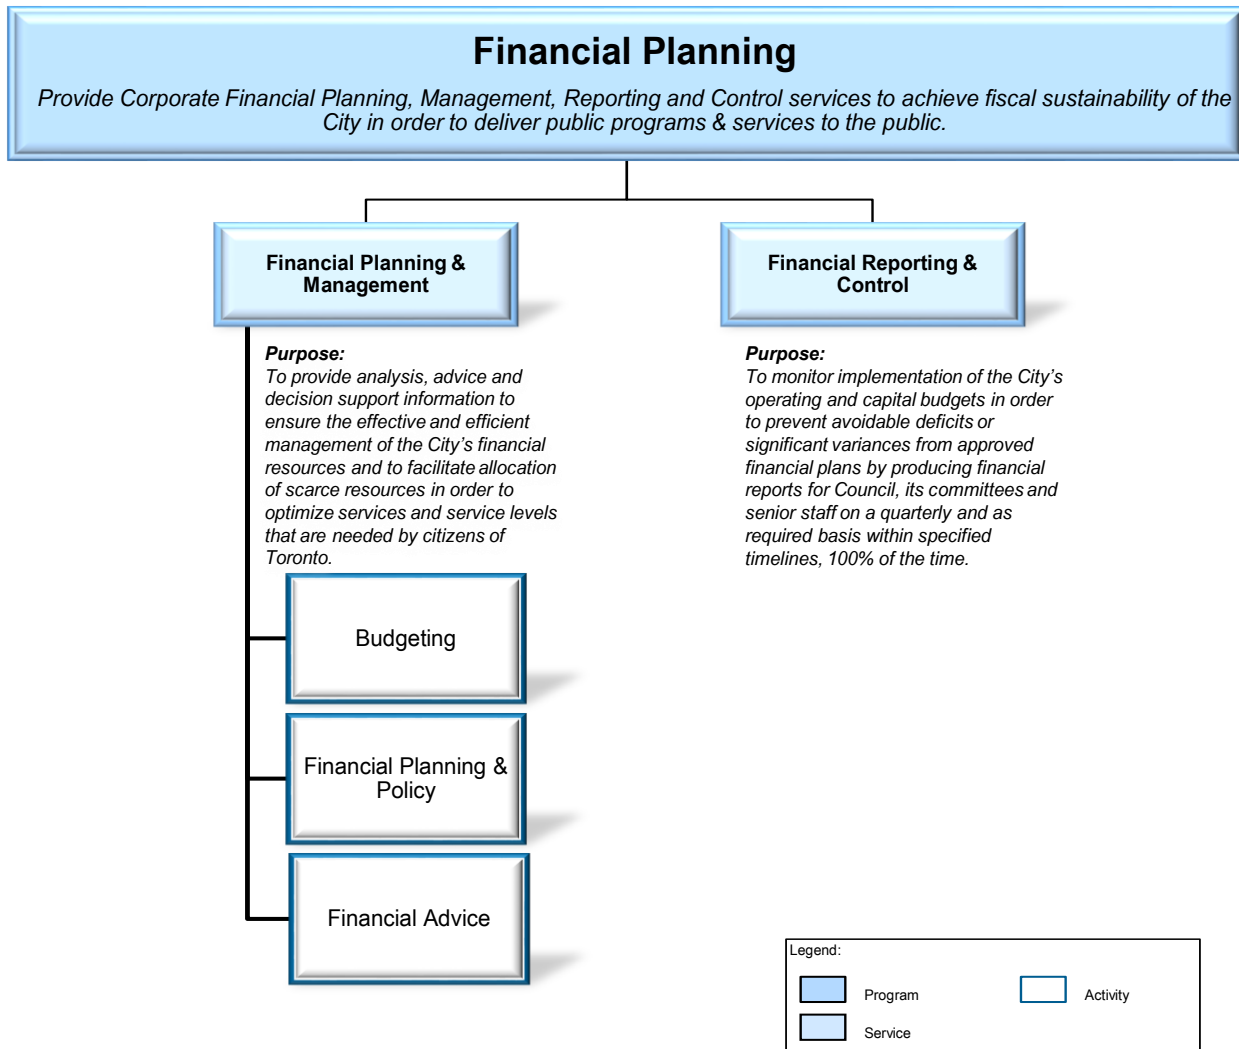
Financial Planning

*Provide Corporate Financial Planning, Management, Reporting and Control services to achieve fiscal sustainability of the City in order to deliver public programs & services to the public.*

Financial Planning & Management

**Purpose:**
*To provide analysis, advice and decision support information to ensure the effective and efficient management of the City's financial resources and to facilitate allocation of scarce resources in order to optimize services and service levels that are needed by citizens of Toronto.*

Budgeting

Financial Planning & Policy

Financial Advice

Financial Reporting & Control

**Purpose:**
*To monitor implementation of the City's operating and capital budgets in order to prevent avoidable deficits or significant variances from approved financial plans by producing financial reports for Council, its committees and senior staff on a quarterly and as required basis within specified timelines, 100% of the time.*

Legend:

Program

Activity

Service